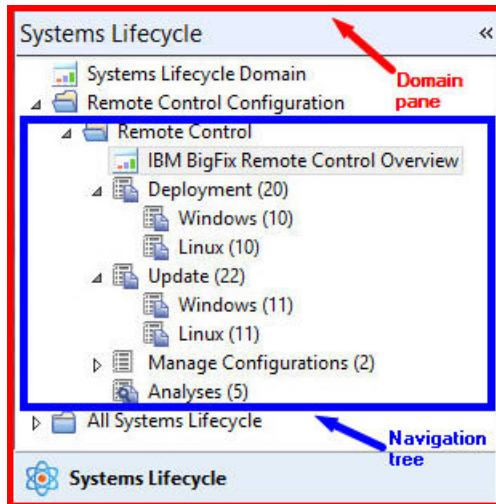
Systems Lifecycle «

Domain pane

Systems Lifecycle Domain
Remote Control Configuration
Remote Control
IBM BigFix Remote Control Overview
Deployment (20)
Windows (10)
Linux (10)
Update (22)
Windows (11)
Linux (11)
Manage Configurations (2)
Analyses (5)
All Systems Lifecycle

Navigation tree

Systems Lifecycle